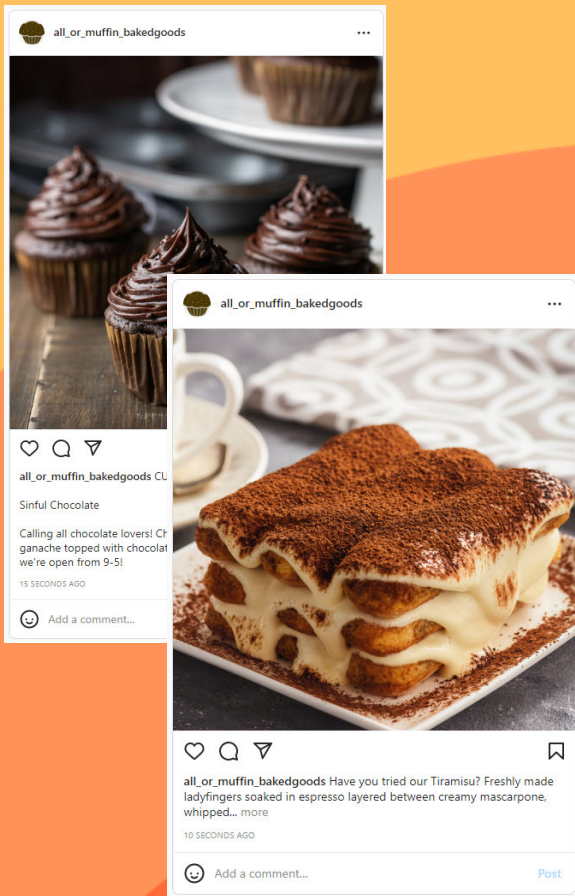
all_or_muffin_bakedgoods

all_or_muffin_bakedgoods CU

Sinful Chocolate

Calling all chocolate lovers! Ch ganache topped with chocolat we're open from 9-5!

15 SECONDS AGO

Add a comment...

all_or_muffin_bakedgoods

all_or_muffin_bakedgoods Have you tried our Tiramisu? Freshly made ladyfingers soaked in espresso layered between creamy mascarpone, whipped... more

10 SECONDS AGO

Add a comment...

Post